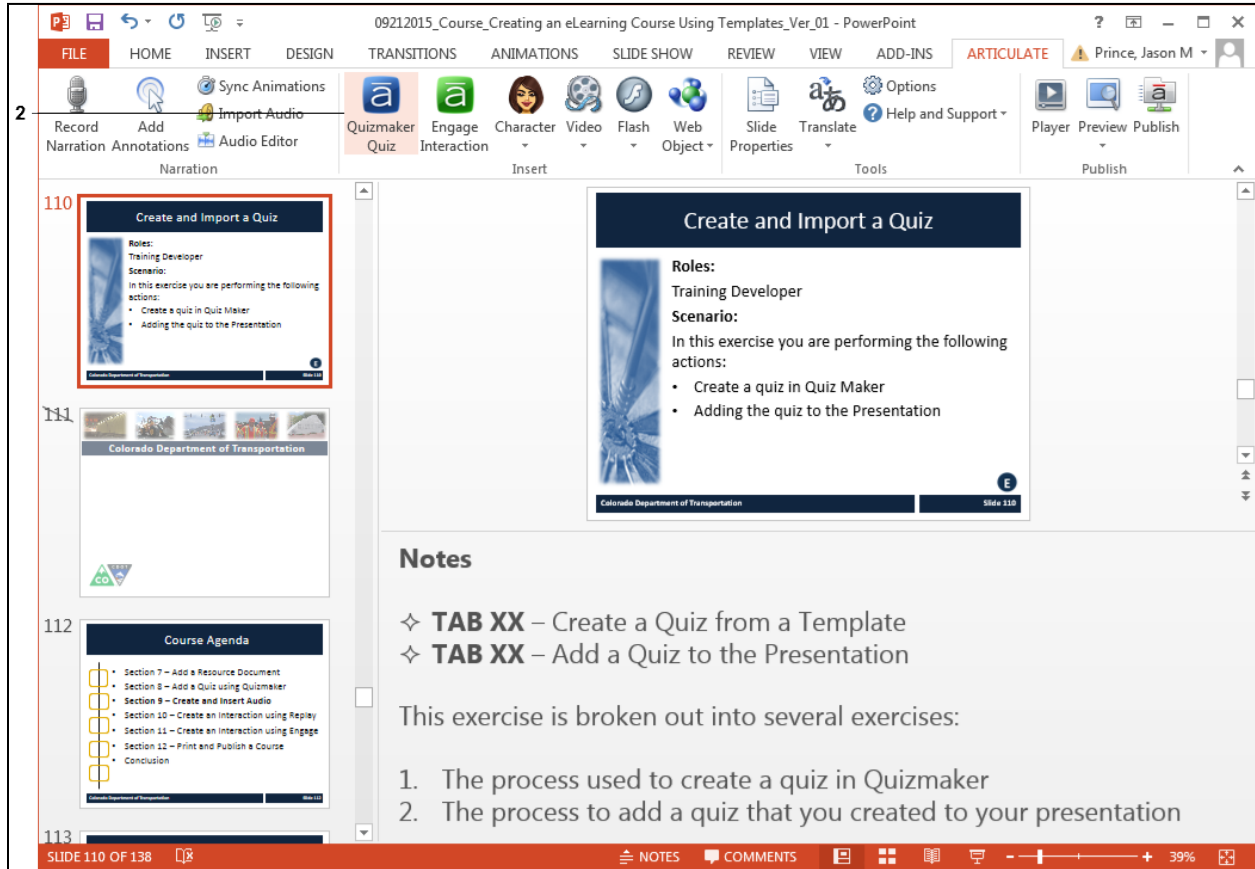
09212015_Course_Creating an eLearning Course Using Templates_Ver_01 - PowerPoint

? — □ ✕

FILE HOME INSERT DESIGN TRANSITIONS ANIMATIONS SLIDE SHOW REVIEW VIEW ADD-INS ARTICULATE Prince, Jason M

2

Record Narration Add Annotations Sync Animations Import Audio Audio Editor
Narration

Quizmaker Quiz Engage Interaction Character Video Flash Web Object
Insert

Slide Properties Translate Options Help and Support
Tools

Player Preview Publish
Publish

110

Create and Import a Quiz
Roles:
Training Developer
Scenario:
In this exercise you are performing the following actions:
• Create a quiz in Quiz Maker
• Adding the quiz to the Presentation
Colorado Department of Transportation Slide 110

111

Colorado Department of Transportation

112

Course Agenda
• Section 7 – Add a Resource Document
• Section 8 – Add a Quiz using Quizmaker
• Section 9 – Create and Insert Audio
• Section 10 – Create an Interaction using Replay
• Section 11 – Create an Interaction using Engage
• Section 12 – Print and Publish a Course
• Conclusion
Colorado Department of Transportation Slide 112

113

Create and Import a Quiz

Roles:
Training Developer
Scenario:
In this exercise you are performing the following actions:
• Create a quiz in Quiz Maker
• Adding the quiz to the Presentation

E

Colorado Department of Transportation Slide 110

Notes

✧ TAB XX – Create a Quiz from a Template
✧ TAB XX – Add a Quiz to the Presentation

This exercise is broken out into several exercises:

1. The process used to create a quiz in Quizmaker
2. The process to add a quiz that you created to your presentation

SLIDE 110 OF 138 NOTES COMMENTS 39%